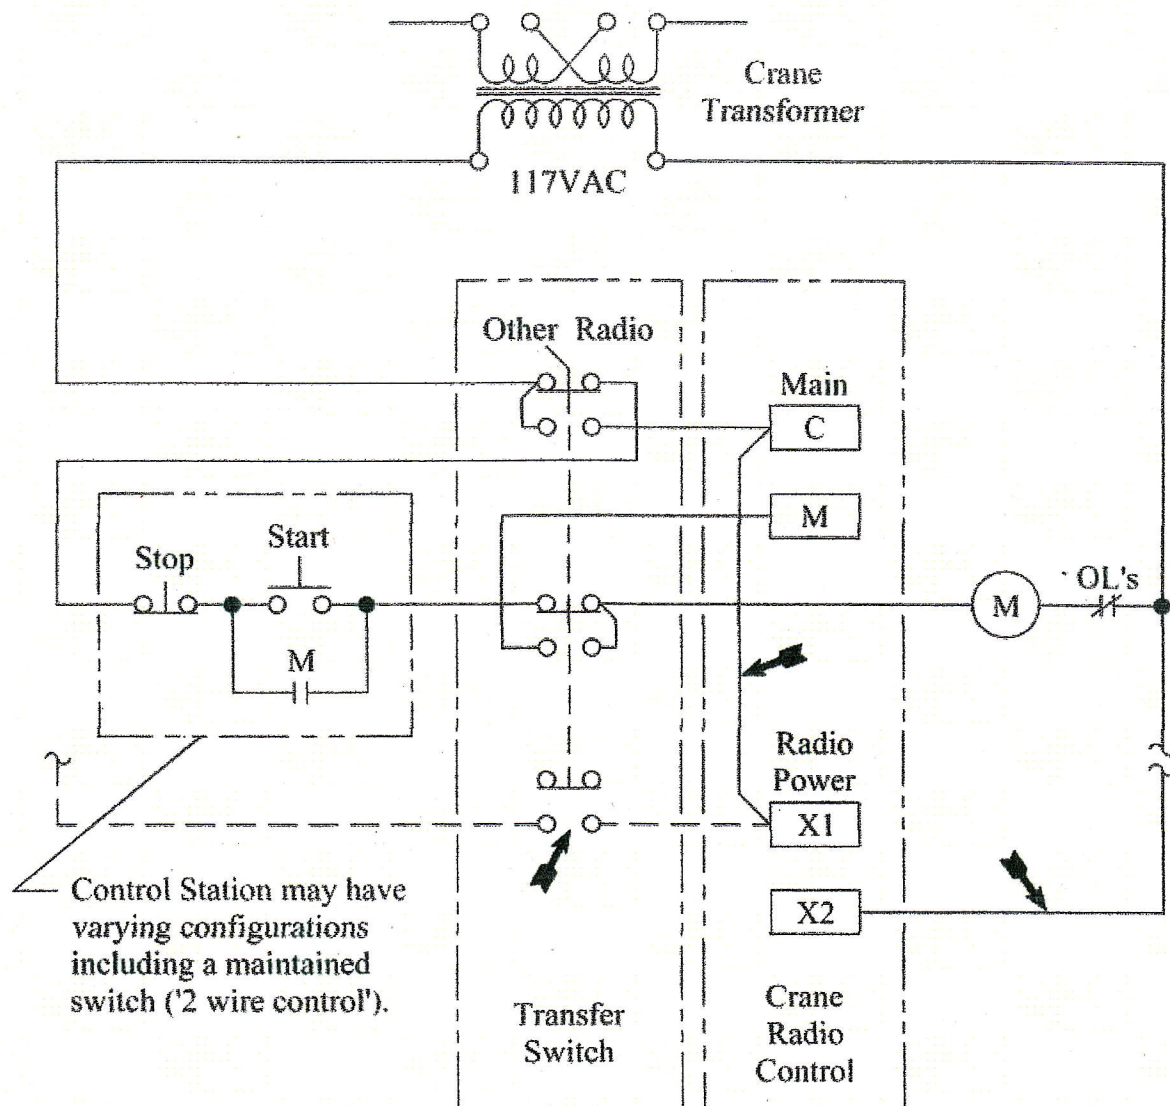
Crane Transformer

117VAC

Other Radio

Main

C

M

Stop

Start

M

M

OL's

Radio Power

X1

X2

Control Station may have varying configurations including a maintained switch ('2 wire control').

Transfer Switch

Crane Radio Control